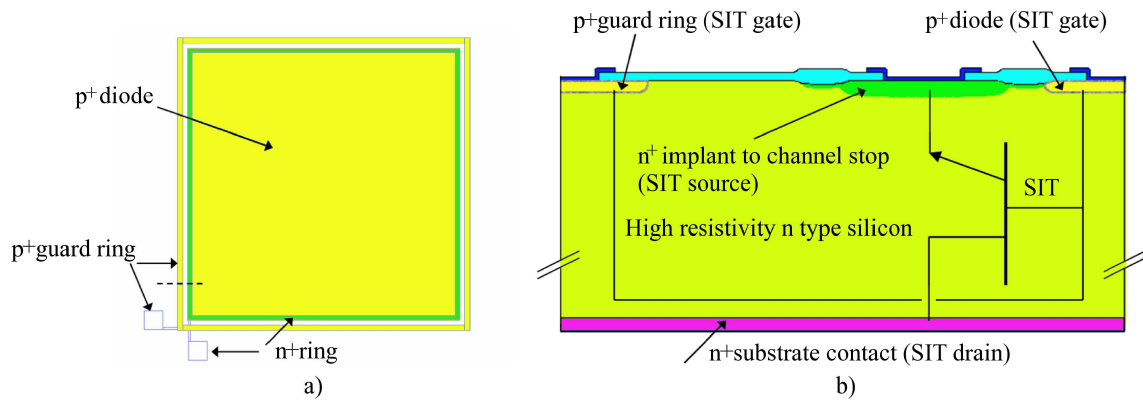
p$^+$ diode

p$^+$guard ring

n$^+$ring

a)

p$^+$guard ring (SIT gate)

p$^+$diode (SIT gate)

n$^+$ implant to channel stop (SIT source)

SIT

High resistivity n type silicon

n$^+$substrate contact (SIT drain)

b)